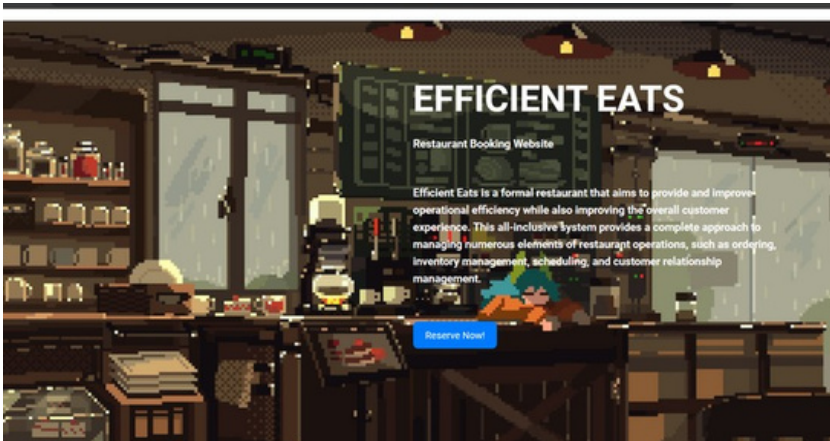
EFFICIENT EATS

Restaurant Booking Website

Efficient Eats is a formal restaurant that aims to provide and improve operational efficiency while also improving the overall customer experience. This all-inclusive system provides a complete approach to managing numerous elements of restaurant operations, such as ordering, inventory management, scheduling, and customer relationship management.

Reserve Now!